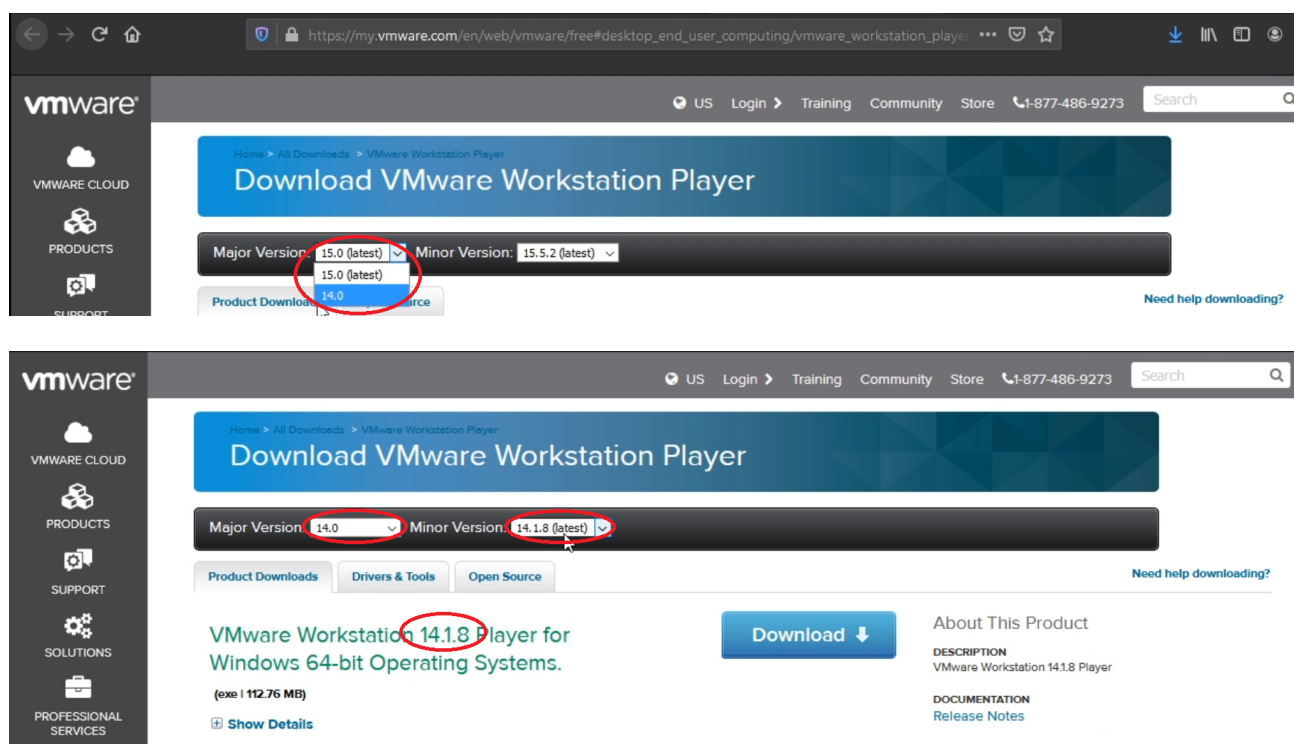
https://my.vmware.com/en/web/vmware/free#desktop_end_user_computing/vmware_workstation_player

vmware

US Login Training Community Store 1-877-486-9273 Search

VMWARE CLOUD

PRODUCTS

SUPPORT

Home > All Downloads > VMware Workstation Player

Download VMware Workstation Player

Major Version: 15.0 (latest) Minor Version: 15.5.2 (latest)

15.0 (latest)
14.0

Product Downloads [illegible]urce

Need help downloading?

vmware

US Login Training Community Store 1-877-486-9273 Search

VMWARE CLOUD

PRODUCTS

SUPPORT

SOLUTIONS

PROFESSIONAL SERVICES

Home > All Downloads > VMware Workstation Player

Download VMware Workstation Player

Major Version: 14.0 Minor Version: 14.1.8 (latest)

Product Downloads | Drivers & Tools | Open Source

Need help downloading?

VMware Workstation 14.1.8 Player for Windows 64-bit Operating Systems.

(exe | 112.76 MB)

Show Details

Download

About This Product

DESCRIPTION
VMware Workstation 14.1.8 Player

DOCUMENTATION
Release Notes